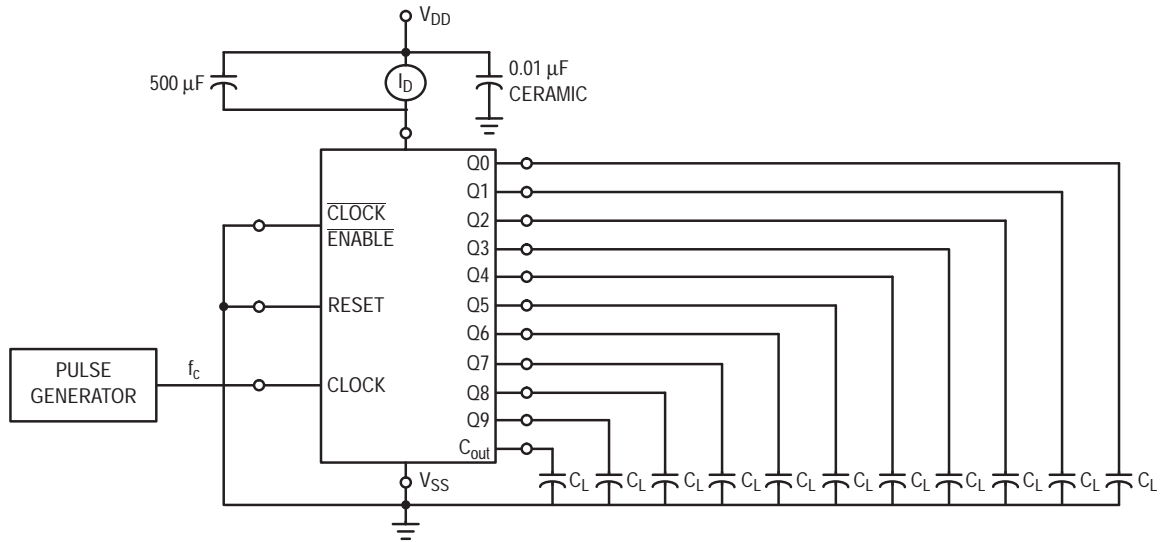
$V_{DD}$

500 μF

$I_D$

0.01 μF
CERAMIC

$\overline{\text{CLOCK}}$
$\overline{\text{ENABLE}}$

RESET

PULSE
GENERATOR

$f_c$

CLOCK

Q0
Q1
Q2
Q3
Q4
Q5
Q6
Q7
Q8
Q9
$C_{out}$

$V_{SS}$

$C_L$ $C_L$ $C_L$ $C_L$ $C_L$ $C_L$ $C_L$ $C_L$ $C_L$ $C_L$ $C_L$